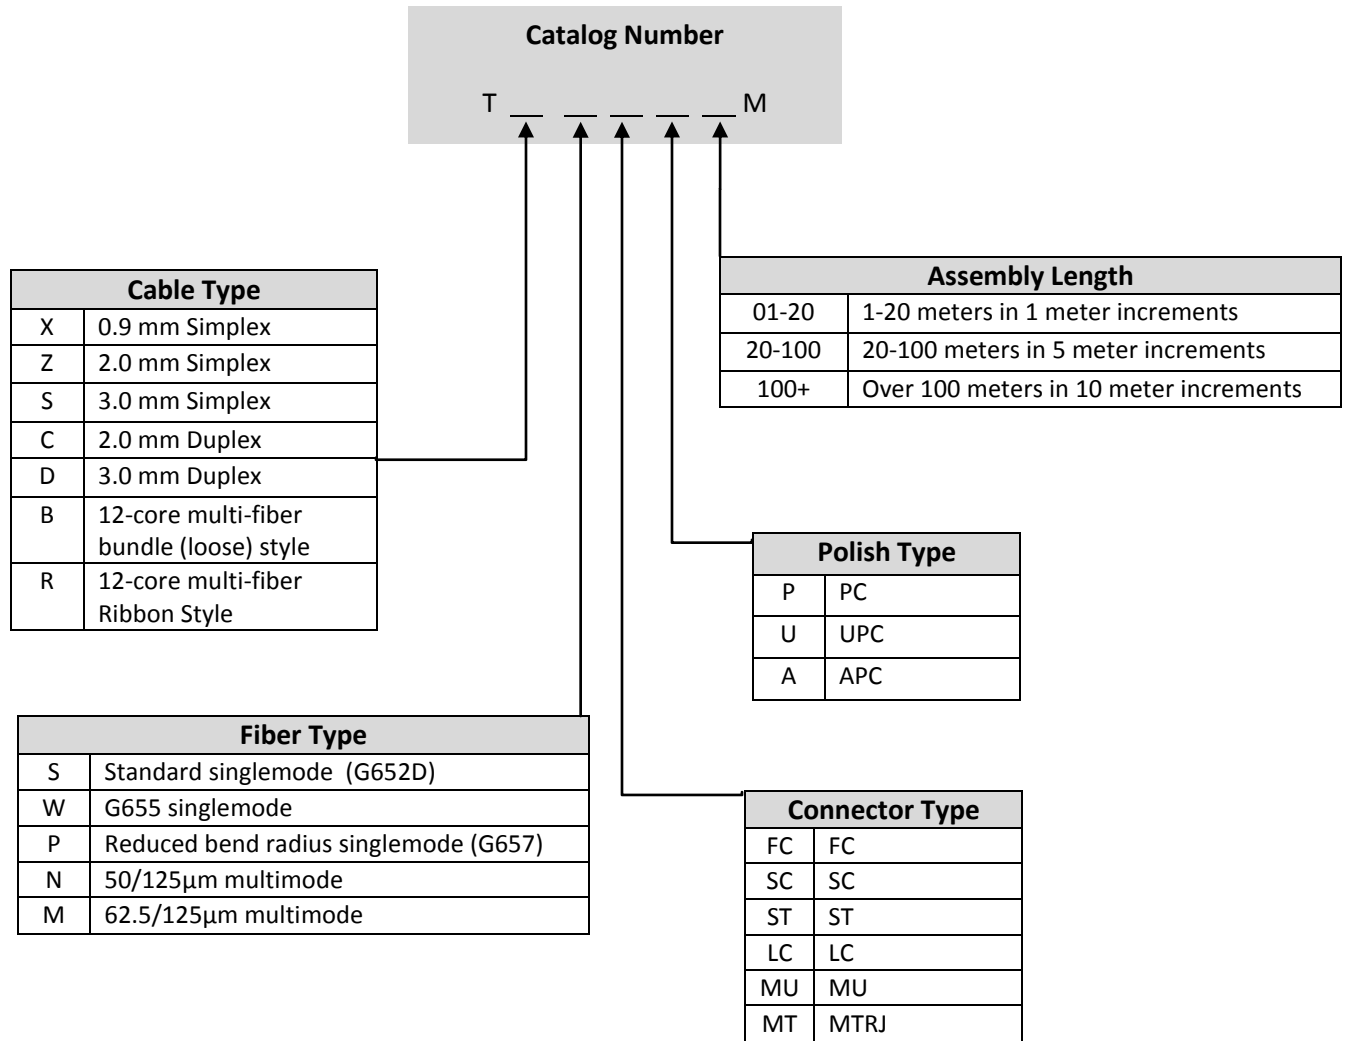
Catalog Number

T __ __ __ __ __ M

| Cable Type | |
|---|---|
| X | 0.9 mm Simplex |
| Z | 2.0 mm Simplex |
| S | 3.0 mm Simplex |
| C | 2.0 mm Duplex |
| D | 3.0 mm Duplex |
| B | 12-core multi-fiber bundle (loose) style |
| R | 12-core multi-fiber Ribbon Style |

| Assembly Length | |
|---|---|
| 01-20 | 1-20 meters in 1 meter increments |
| 20-100 | 20-100 meters in 5 meter increments |
| 100+ | Over 100 meters in 10 meter increments |

| Polish Type | |
|---|---|
| P | PC |
| U | UPC |
| A | APC |

| Fiber Type | |
|---|---|
| S | Standard singlemode (G652D) |
| W | G655 singlemode |
| P | Reduced bend radius singlemode (G657) |
| N | 50/125µm multimode |
| M | 62.5/125µm multimode |

| Connector Type | |
|---|---|
| FC | FC |
| SC | SC |
| ST | ST |
| LC | LC |
| MU | MU |
| MT | MTRJ |